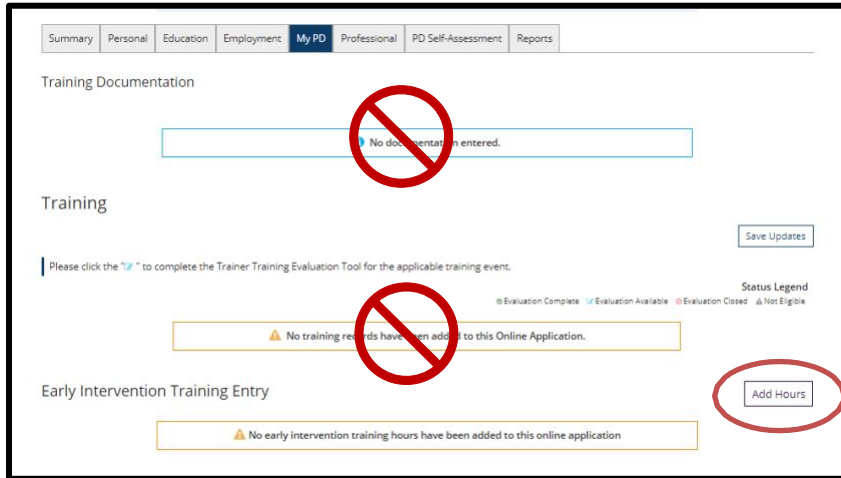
Summary | Personal | Education | Employment | My PD | Professional | PD Self-Assessment | Reports

Training Documentation

No doc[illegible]entered.

Training

Save Updates

Please click the " " to complete the Trainer Training Evaluation Tool for the applicable training event.

Status Legend
Evaluation Complete  Evaluation Available  Evaluation Closed  Not Eligible

No training re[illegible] have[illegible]en added to this Online Application.

Early Intervention Training Entry

Add Hours

No early intervention training hours have been added to this online application